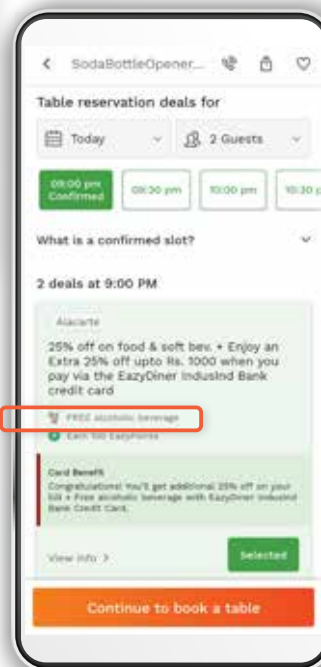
< SodaBottleOpener...

Table reservation deals for

Today

2 Guests

09:00 pm Confirmed

09:30 pm

10:00 pm

10:30 p

What is a confirmed slot?

2 deals at 9:00 PM

Alacarte

25% off on food & soft bev. + Enjoy an Extra 25% off upto Rs. 1000 when you pay via the EazyDiner IndusInd Bank credit card

FREE alcoholic beverage

Earn 100 EazyPoints

Card Benefit

Congratulations! You'll get additional 25% off on your bill + Free alcoholic beverage with EazyDiner IndusInd Bank Credit Card.

View info >

Selected

Continue to book a table